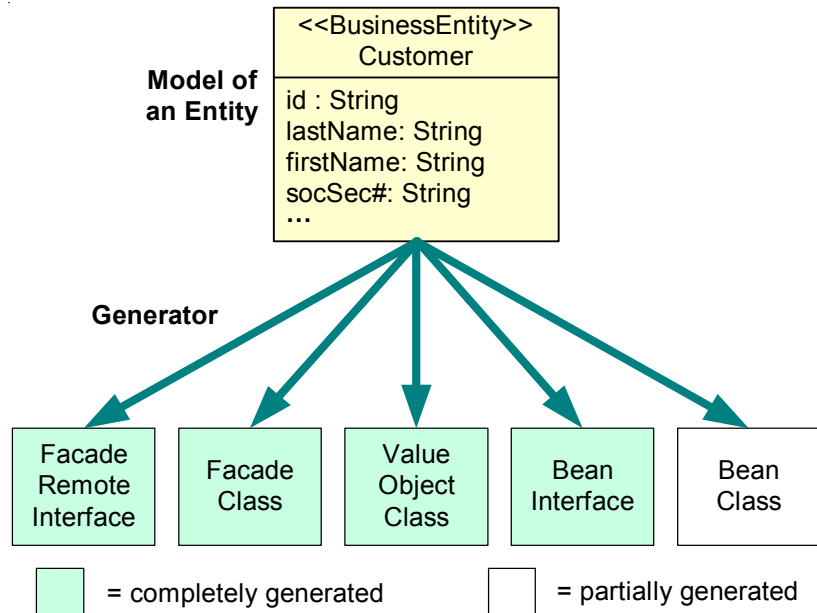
Model of an Entity

<<BusinessEntity>>
Customer

id : String
lastName: String
firstName: String
socSec#: String
...

Generator

Facade Remote Interface

Facade Class

Value Object Class

Bean Interface

Bean Class

= completely generated

= partially generated